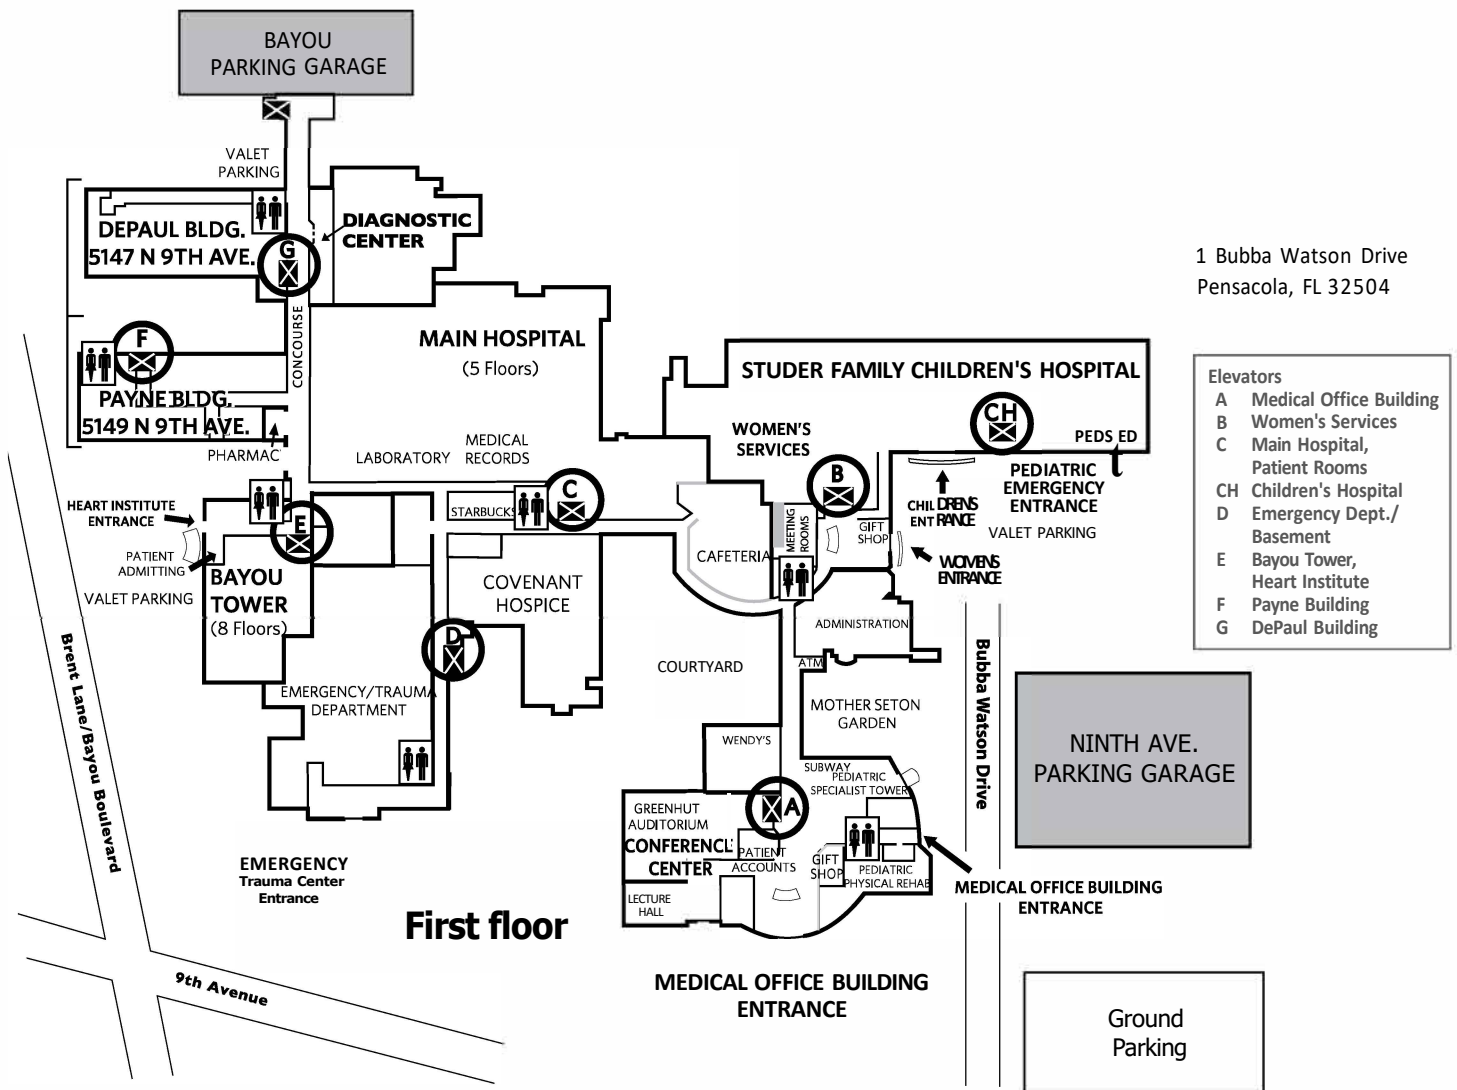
BAYOU PARKING GARAGE

VALET PARKING

DEPAUL BLDG. 5147 N 9TH AVE.

G

DIAGNOSTIC CENTER

1 Bubba Watson Drive
Pensacola, FL 32504

F

PAYNE BLDG. 5149 N 9TH AVE.

CONCOURSE

MAIN HOSPITAL
(5 Floors)

STUDER FAMILY CHILDREN'S HOSPITAL

CH

PEDS ED

Elevators
A Medical Office Building
B Women's Services
C Main Hospital, Patient Rooms
CH Children's Hospital
D Emergency Dept./ Basement
E Bayou Tower, Heart Institute
F Payne Building
G DePaul Building

PHARMAC

LABORATORY

MEDICAL RECORDS

WOMEN'S SERVICES

B

PEDIATRIC EMERGENCY ENTRANCE

HEART INSTITUTE ENTRANCE

STARBUCKS

C

CHILDRENS ENTRANCE

VALET PARKING

E

MEETING ROOMS

GIFT SHOP

PATIENT ADMITTING

CAFETERIA

WOMENS ENTRANCE

VALET PARKING

BAYOU TOWER
(8 Floors)

COVENANT HOSPICE

D

ADMINISTRATION

Brent Lane/Bayou Boulevard

COURTYARD

ATM

Bubba Watson Drive

EMERGENCY/TRAUMA DEPARTMENT

MOTHER SETON GARDEN

NINTH AVE. PARKING GARAGE

WENDY'S

SUBWAY

PEDIATRIC SPECIALIST TOWER

GREENHUT AUDITORIUM

A

CONFERENCE CENTER

PATIENT ACCOUNTS

GIFT SHOP

PEDIATRIC PHYSICAL REHAB

EMERGENCY
Trauma Center Entrance

MEDICAL OFFICE BUILDING ENTRANCE

LECTURE HALL

First floor

9th Avenue

MEDICAL OFFICE BUILDING ENTRANCE

Ground Parking